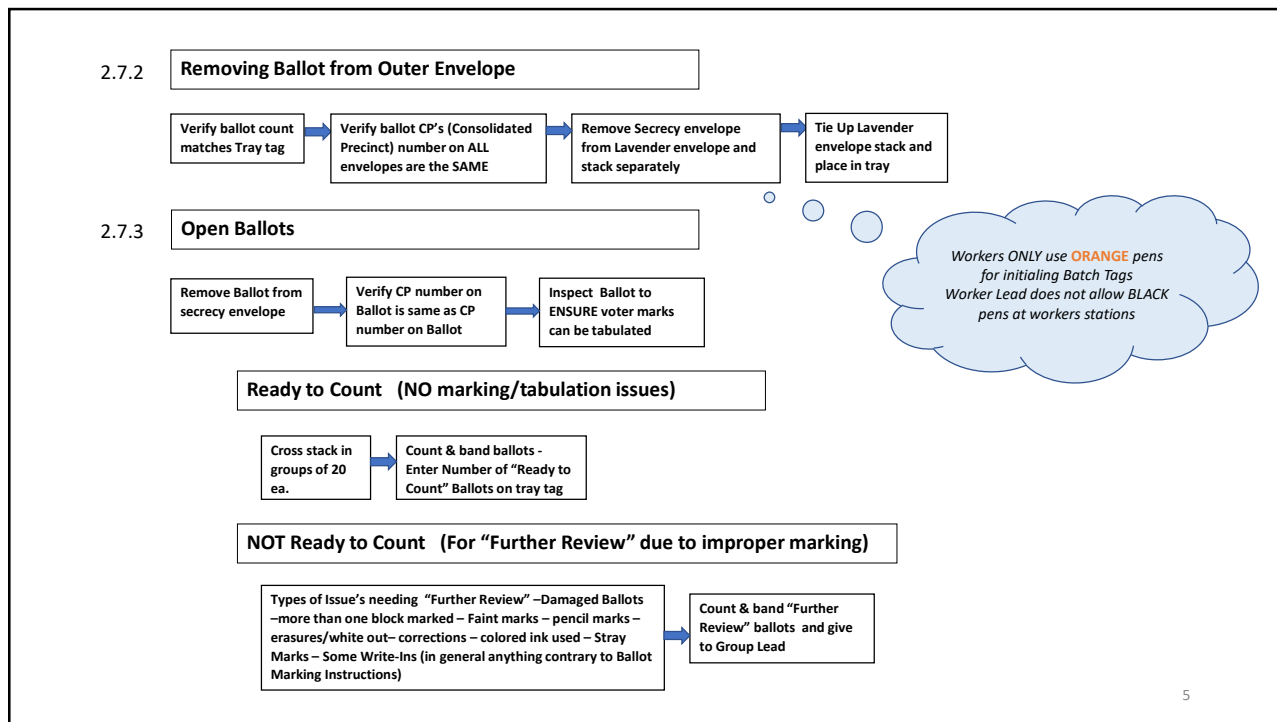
2.7.2 Removing Ballot from Outer Envelope

Verify ballot count matches Tray tag

Verify ballot CP's (Consolidated Precinct) number on ALL envelopes are the SAME

Remove Secrecy envelope from Lavender envelope and stack separately

Tie Up Lavender envelope stack and place in tray

2.7.3 Open Ballots

Workers ONLY use ORANGE pens for initialing Batch Tags
Worker Lead does not allow BLACK pens at workers stations

Remove Ballot from secrecy envelope

Verify CP number on Ballot is same as CP number on Ballot

Inspect Ballot to ENSURE voter marks can be tabulated

Ready to Count (NO marking/tabulation issues)

Cross stack in groups of 20 ea.

Count & band ballots - Enter Number of "Ready to Count" Ballots on tray tag

NOT Ready to Count (For "Further Review" due to improper marking)

Types of Issue's needing "Further Review" –Damaged Ballots –more than one block marked – Faint marks – pencil marks – erasures/white out– corrections – colored ink used – Stray Marks – Some Write-Ins (in general anything contrary to Ballot Marking Instructions)

Count & band "Further Review" ballots and give to Group Lead

5